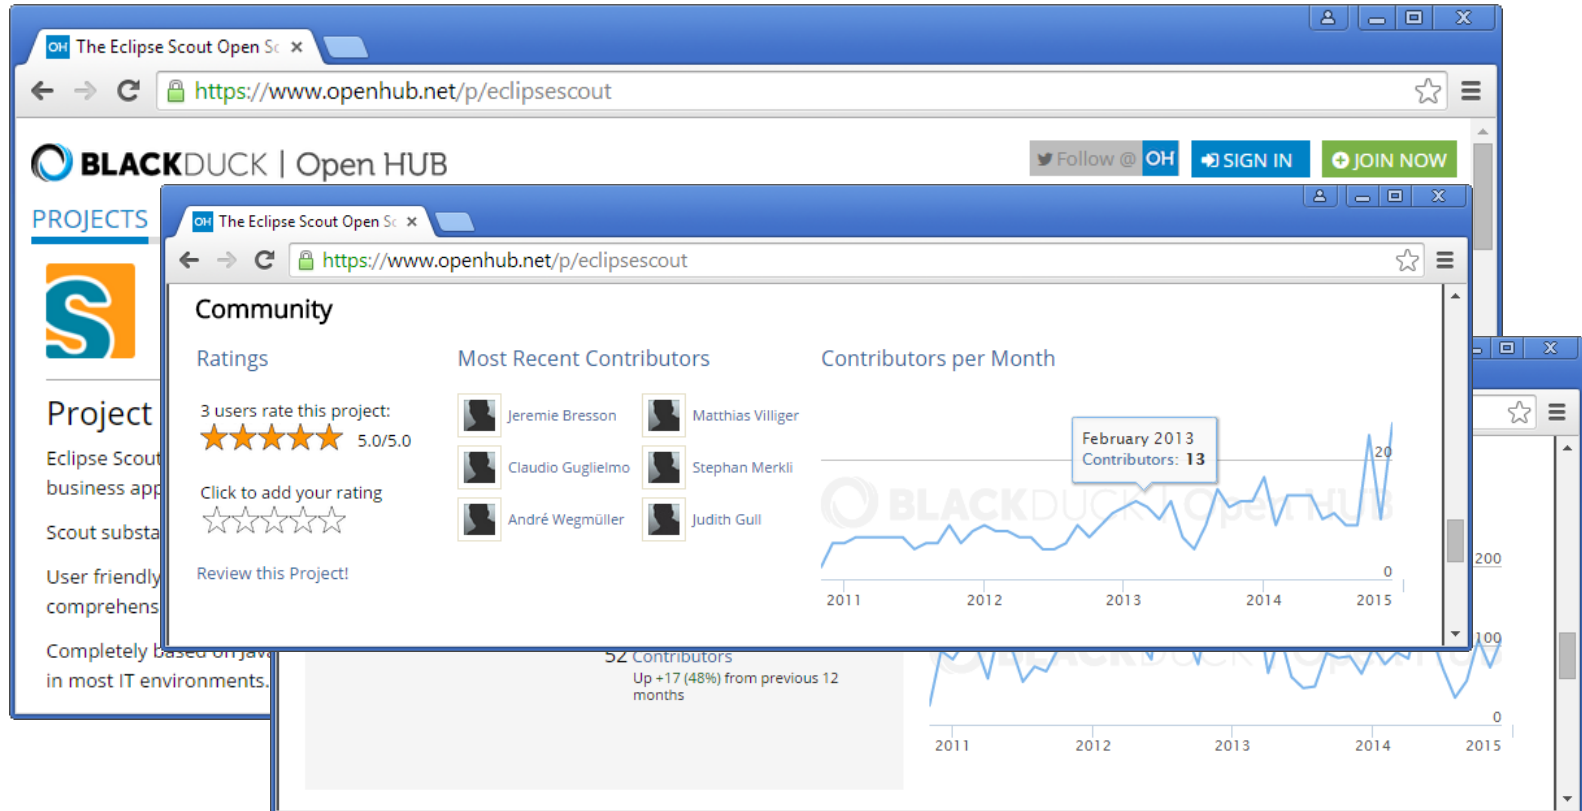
OH The Eclipse Scout Open Sc ×

https://www.openhub.net/p/eclipsescout

BLACKDUCK | Open HUB

Follow @ OH SIGN IN JOIN NOW

PROJECTS

Project

Eclipse Scout business app

Scout substa

User friendly comprehens

Completely based on Java in most IT environments.

OH The Eclipse Scout Open Sc ×

https://www.openhub.net/p/eclipsescout

Community

Ratings

3 users rate this project:

5.0/5.0

Click to add your rating

Review this Project!

Most Recent Contributors

Jeremie Bresson

Matthias Villiger

Claudio Guglielmo

Stephan Merkli

André Wegmüller

Judith Gull

Contributors per Month

February 2013
Contributors: 13

20

0

2011 2012 2013 2014 2015

52 Contributors
Up +17 (48%) from previous 12 months

200

100

0

2011 2012 2013 2014 2015